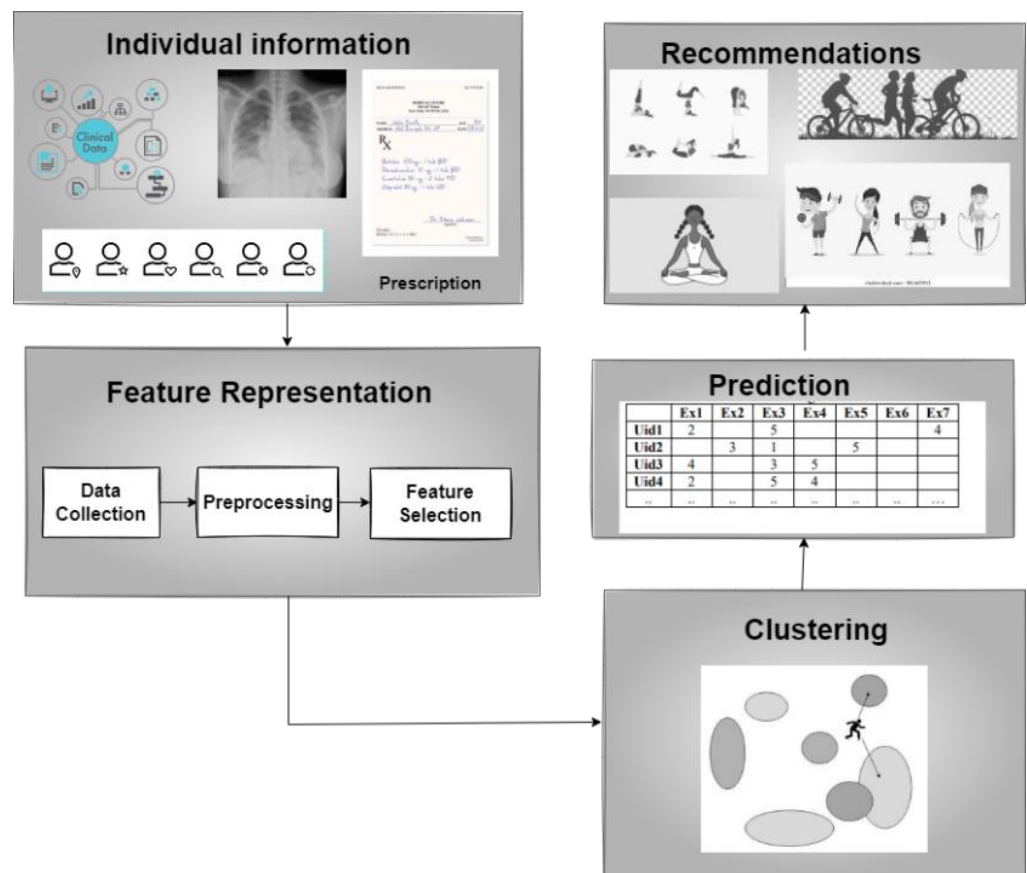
Individual information

Clinical Data

Prescription

Feature Representation

Data Collection

Preprocessing

Feature Selection

Recommendations

Prediction

| | Ex1 | Ex2 | Ex3 | Ex4 | Ex5 | Ex6 | Ex7 |
|---|---|---|---|---|---|---|---|
| Uid1 | 2 | | 5 | | | | 4 |
| Uid2 | | 3 | 1 | | 5 | | |
| Uid3 | 4 | | 3 | 5 | | | |
| Uid4 | 2 | | 5 | 4 | | | |
| .. | .. | .. | .. | .. | .. | .. | ... |

Clustering